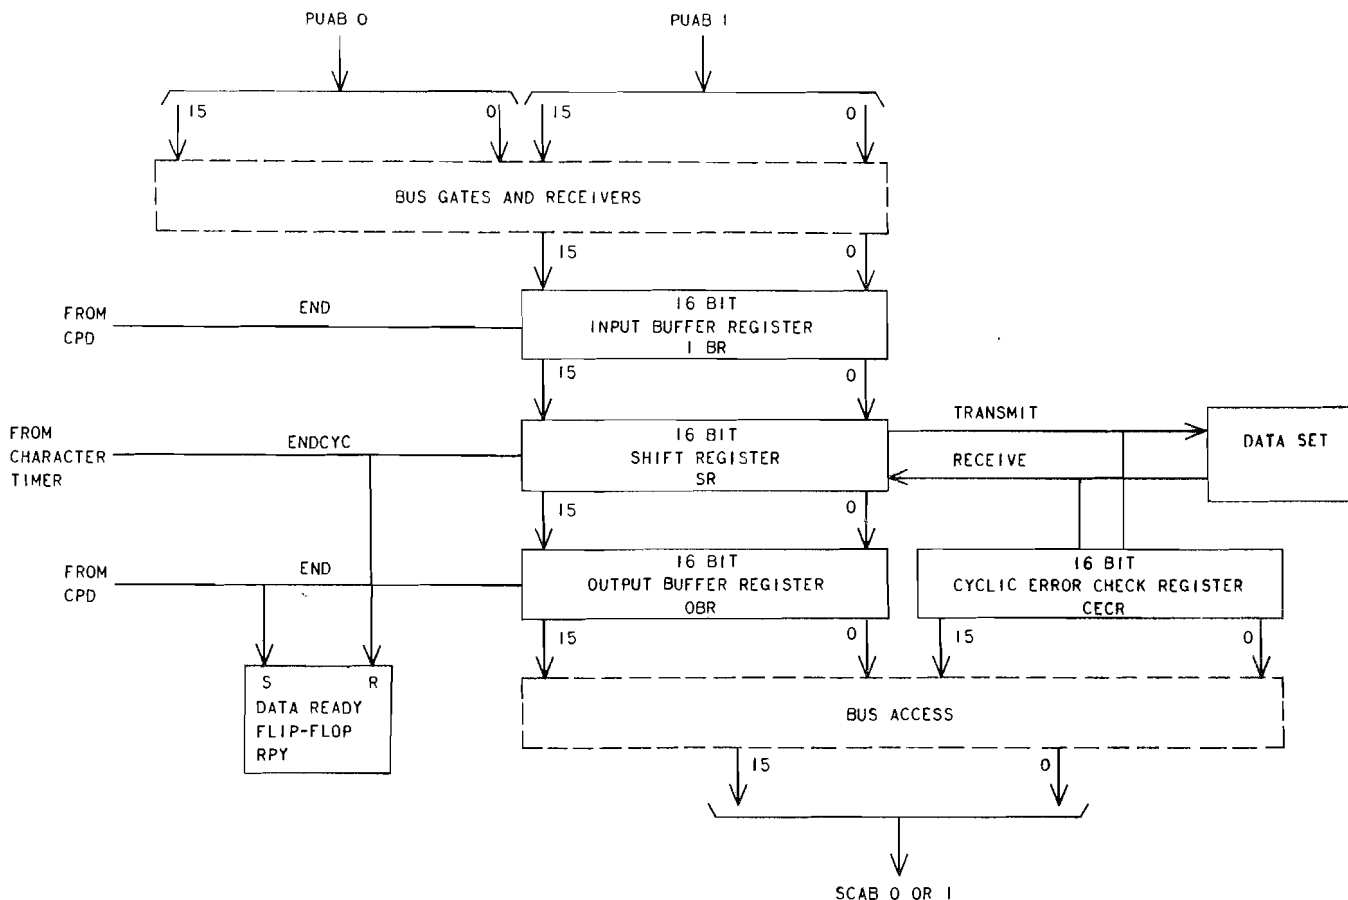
PUAB 0

PUAB 1

15

0

15

0

BUS GATES AND RECEIVERS

15

0

FROM CPD

END

16 BIT
INPUT BUFFER REGISTER
I BR

15

0

FROM CHARACTER TIMER

ENDCYC

16 BIT
SHIFT REGISTER
SR

TRANSMIT

RECEIVE

DATA SET

15

0

FROM CPD

END

16 BIT
OUTPUT BUFFER REGISTER
OBR

16 BIT
CYCLIC ERROR CHECK REGISTER
CECR

15

0

15

0

S

R

DATA READY
FLIP-FLOP
RPY

BUS ACCESS

15

0

SCAB 0 OR 1